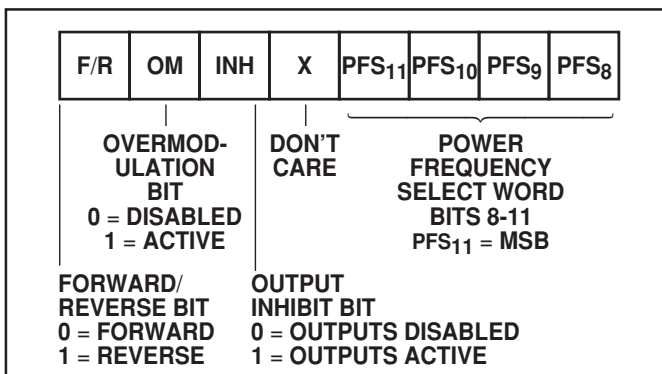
| F/R | OM | INH | X | $PFS_{11}$ | $PFS_{10}$ | $PFS_9$ | $PFS_8$ |
|---|---|---|---|---|---|---|---|

OVERMODULATION BIT
0 = DISABLED
1 = ACTIVE

DON'T CARE

POWER FREQUENCY SELECT WORD BITS 8-11
$PFS_{11}$ = MSB

FORWARD/ REVERSE BIT
0 = FORWARD
1 = REVERSE

OUTPUT INHIBIT BIT
0 = OUTPUTS DISABLED
1 = OUTPUTS ACTIVE